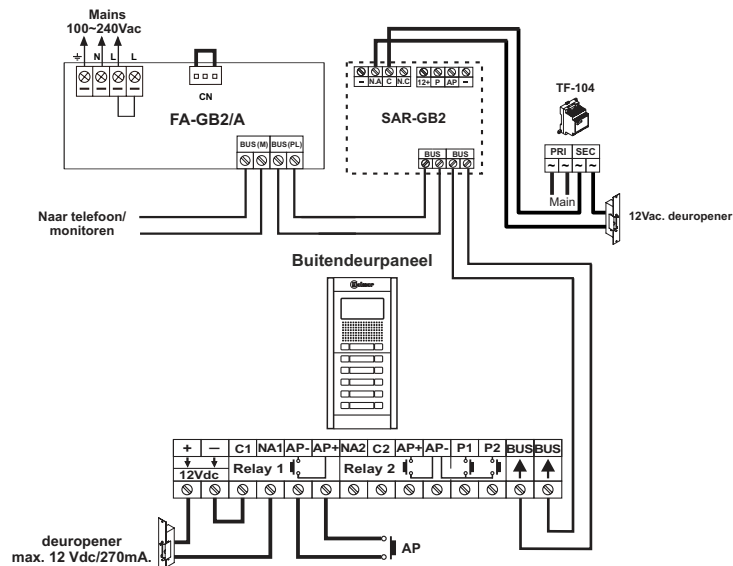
Mains
100~240Vac

⏚ N L L

CN

FA-GB2/A

BUS (M) BUS (PL)

– N.A C N.C 12+ P AP –

SAR-GB2

BUS BUS

TF-104

PRI SEC
~ ~ ~ ~
Main

12Vac. deuropener

Naar telefoon/
monitoren

Buitendeurpaneel

| + | – | C1 | NA1 | AP- | AP+ | NA2 | C2 | AP+ | AP- | P1 | P2 | BUS | BUS |
|---|---|---|---|---|---|---|---|---|---|---|---|---|---|
| 12Vdc | | Relay 1 | | | | Relay 2 | | | | | | | |

deuropener
max. 12 Vdc/270mA.

AP